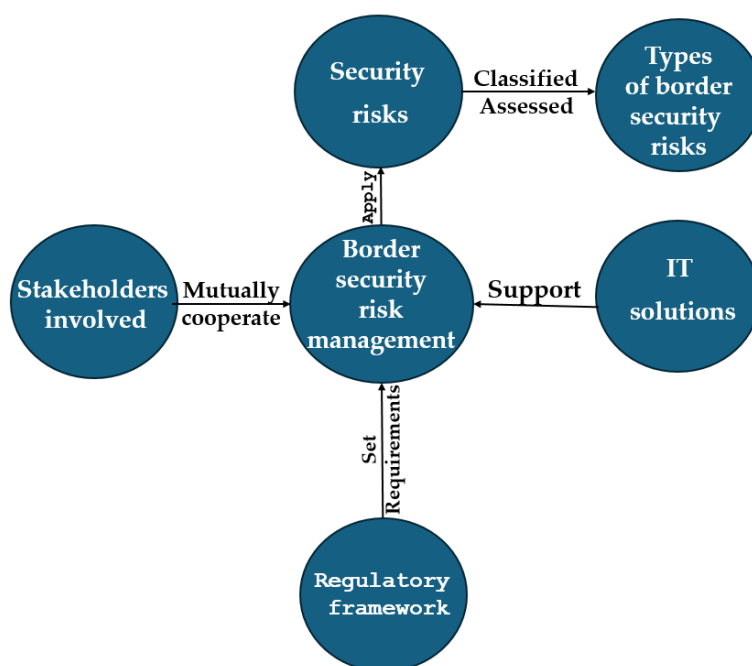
Security risks

Classified
Assessed

Types of border security risks

Apply

Stakeholders involved

Mutually cooperate

Border security risk management

Support

IT solutions

Set Requirements

Regulatory framework